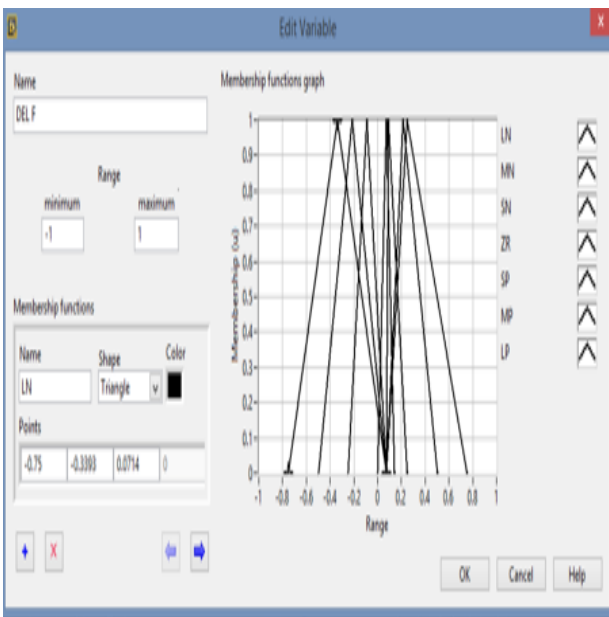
Edit Variable

Name
DEL F

Range
minimum
-1
maximum
1

Membership functions
Name
LN
Shape
Triangle
Color

Points
-0.75
-0.3393
0.0714
0

Membership functions graph

1
0.9
0.8
0.7
0.6
0.5
0.4
0.3
0.2
0.1
0
Membership (u)
-1 -0.8 -0.6 -0.4 -0.2 0 0.2 0.4 0.6 0.8 1
Range

LN
MN
SN
ZR
SP
MP
LP

OK
Cancel
Help